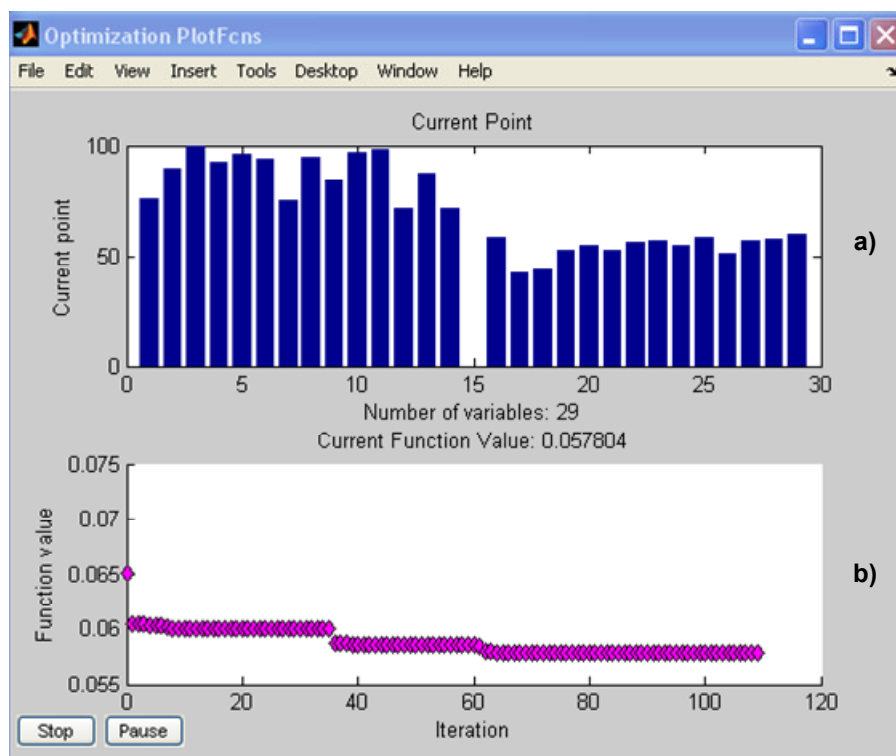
Optimization PlotFcns

File Edit View Insert Tools Desktop Window Help

Current Point

100
50
0

Current point

0 5 10 15 20 25 30

Number of variables: 29

a)

Current Function Value: 0.057804

0.075
0.07
0.065
0.06
0.055

Function value

0 20 40 60 80 100 120

Iteration

b)

Stop Pause